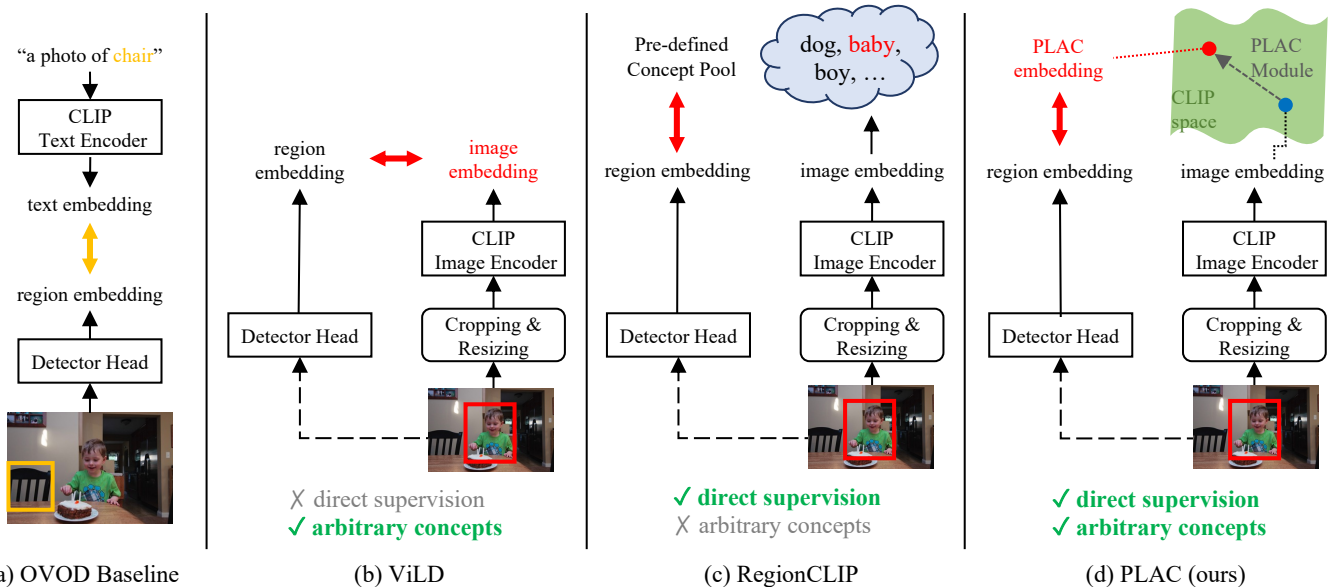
"a photo of chair"

CLIP Text Encoder

text embedding

region embedding

Detector Head

(a) OVOD Baseline

region embedding

image embedding

CLIP Image Encoder

Detector Head

Cropping & Resizing

✗ direct supervision
✓ arbitrary concepts

(b) ViLD

Pre-defined Concept Pool

dog, baby, boy, …

region embedding

image embedding

CLIP Image Encoder

Detector Head

Cropping & Resizing

✓ direct supervision
✗ arbitrary concepts

(c) RegionCLIP

PLAC embedding

PLAC Module

CLIP space

region embedding

image embedding

CLIP Image Encoder

Detector Head

Cropping & Resizing

✓ direct supervision
✓ arbitrary concepts

(d) PLAC (ours)